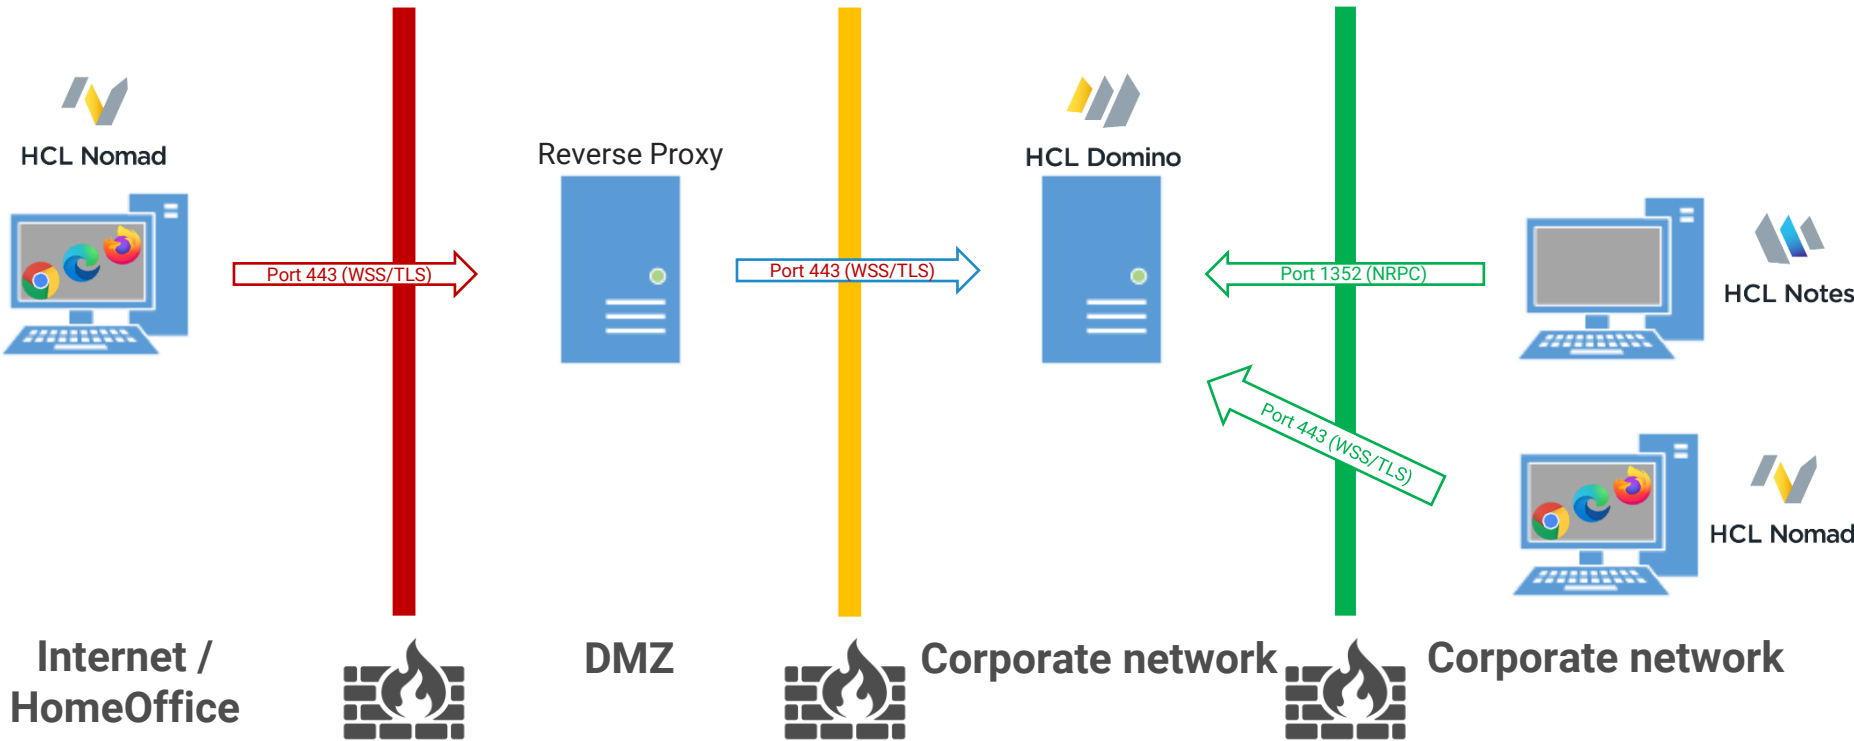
HCL Nomad

Port 443 (WSS/TLS)

Reverse Proxy

Port 443 (WSS/TLS)

HCL Domino

Port 1352 (NRPC)

HCL Notes

Port 443 (WSS/TLS)

HCL Nomad

Internet / HomeOffice

DMZ

Corporate network

Corporate network